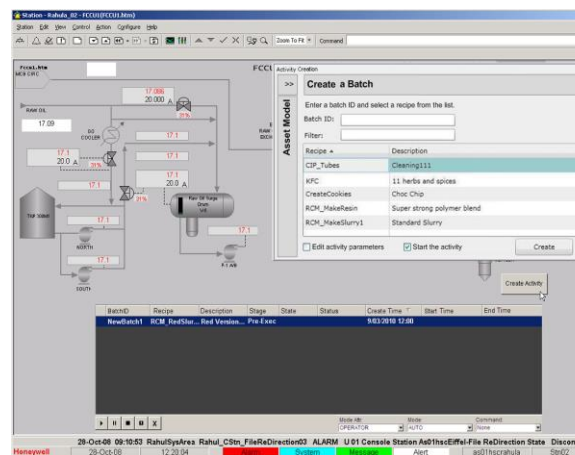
Station - Rahula_02 - FCCU\FCCU1.htm

Station Edit View Control Action Configure Help

Zoom To Fit Command

Fccu1.htm
MCB CIRC

FCCU

17.086
20.000 A
21%

RAW OIL

17.09

DO COOLER

17.1

17.1
20.0 A
21%

17.1

17.1

17.1
20.0 A

RAW EXCH

17.1
21%

Raw Oil Surge Drum

TAR DRUM

17.1

17.1

NORTH

17.1

SOUTH

F.C.AIR

Activity Creation

>>

Asset Model

Create a Batch

Enter a batch ID and select a recipe from the list.

Batch ID:

Filter:

| Recipe | Description |
|---|---|
| CIP_Tubes | Cleaning111 |
| KFC | 11 herbs and spices |
| CreateCookies | Choc Chip |
| RCM_MakeResin | Super strong polymer blend |
| RCM_MakeSlurry1 | Standard Slurry |

Edit activity parameters

Start the activity

Create

Create Activity

| BatchID | Recipe | Description | Stage | State | Status | Create Time | Start Time | End Time |
|---|---|---|---|---|---|---|---|---|
| NewBatch1 | RCM_RedSlur... | Red Version... | Pre-Exec | | | 9/03/2010 12:00 | | |

Mode Attr
OPERATOR

Mode
AUTO

Command
None

28-Oct-08 09:10:53 RahulSysArea Rahul_CStn_FileReDirection03 ALARM U 01 Console Station As01hscEiffel-File ReDirection State Discon

Honeywell 28-Oct-08 12:20:04 Alarm System Message Alert as01hscrahula Stn02